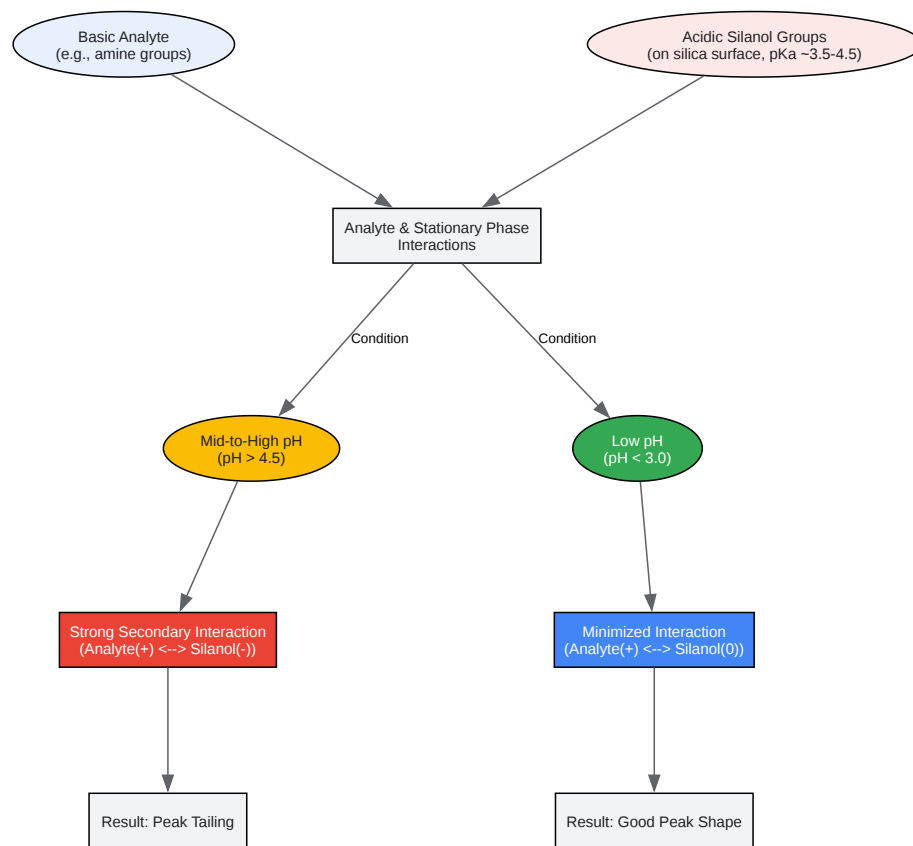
Basic Analyte
(e.g., amine groups)

Acidic Silanol Groups
(on silica surface, pKa ~3.5-4.5)

Analyte & Stationary Phase
Interactions

Condition

Condition

Mid-to-High pH
(pH > 4.5)

Low pH
(pH < 3.0)

Strong Secondary Interaction
(Analyte(+) <--> Silanol(-))

Minimized Interaction
(Analyte(+) <--> Silanol(0))

Result: Peak Tailing

Result: Good Peak Shape